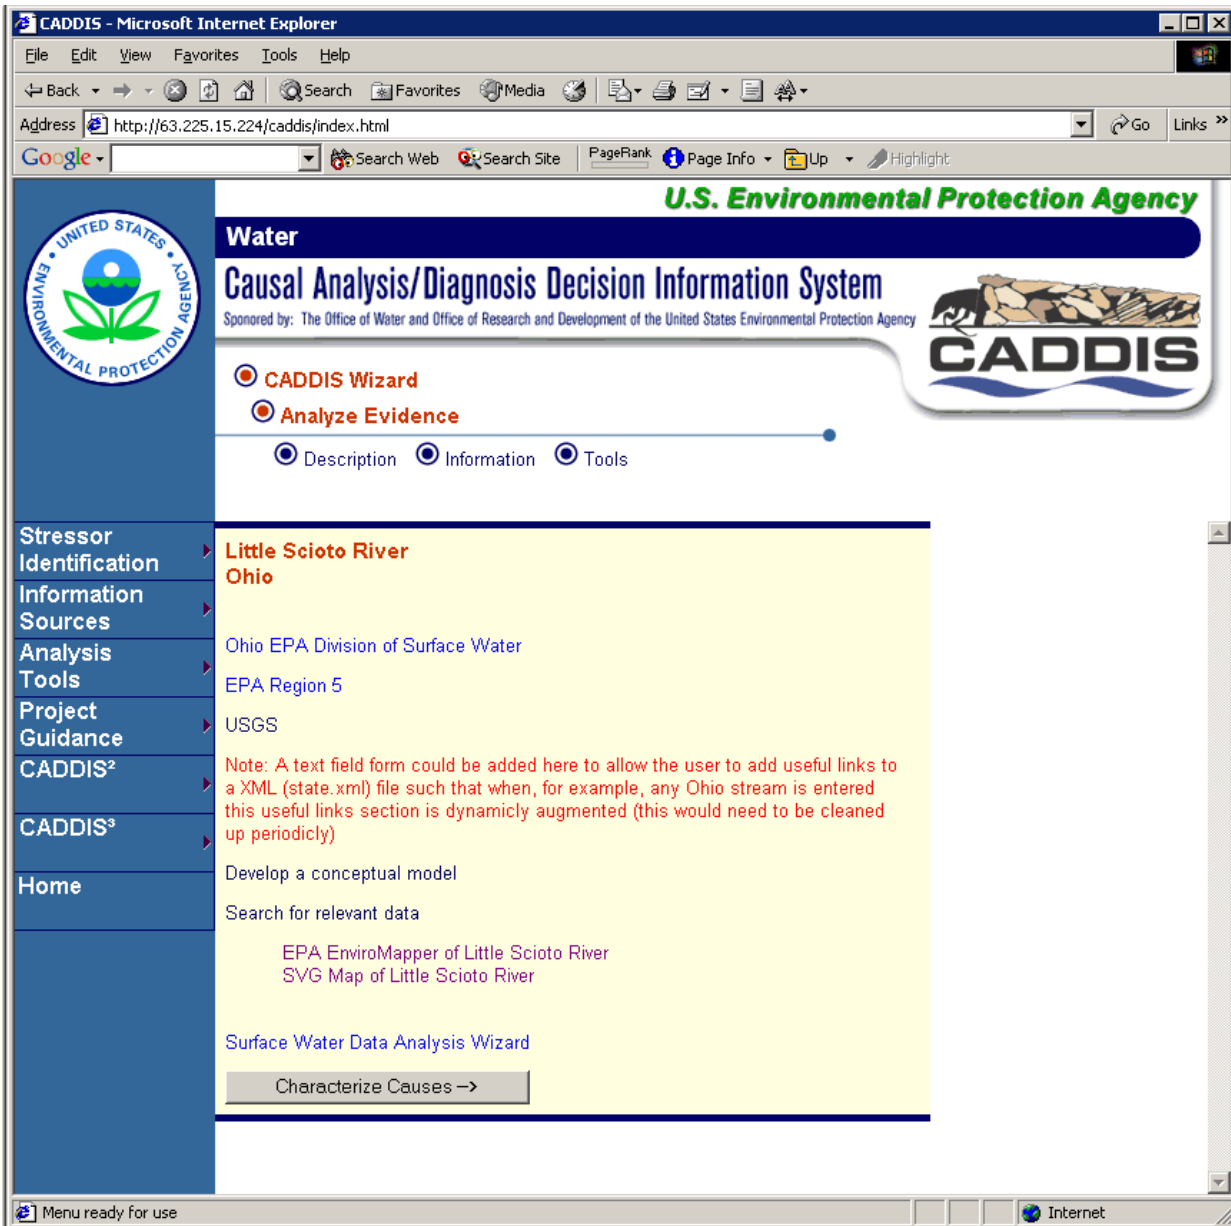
CADDIS - Microsoft Internet Explorer

File Edit View Favorites Tools Help

Back Search Favorites Media

Address http://63.225.15.224/caddis/index.html Go Links »

Google Search Web Search Site PageRank Page Info Up Highlight

U.S. Environmental Protection Agency

UNITED STATES ENVIRONMENTAL PROTECTION AGENCY

Water

Causal Analysis/Diagnosis Decision Information System

Sponsored by: The Office of Water and Office of Research and Development of the United States Environmental Protection Agency

CADDIS

CADDIS Wizard

Analyze Evidence

Description Information Tools

Stressor Identification

Information Sources

Analysis Tools

Project Guidance

CADDIS²

CADDIS³

Home

Little Scioto River
Ohio

Ohio EPA Division of Surface Water

EPA Region 5

USGS

Note: A text field form could be added here to allow the user to add useful links to a XML (state.xml) file such that when, for example, any Ohio stream is entered this useful links section is dynamicly augmented (this would need to be cleaned up periodicly)

Develop a conceptual model

Search for relevant data

EPA EnviroMapper of Little Scioto River
SVG Map of Little Scioto River

Surface Water Data Analysis Wizard

Characterize Causes -->

Menu ready for use

Internet